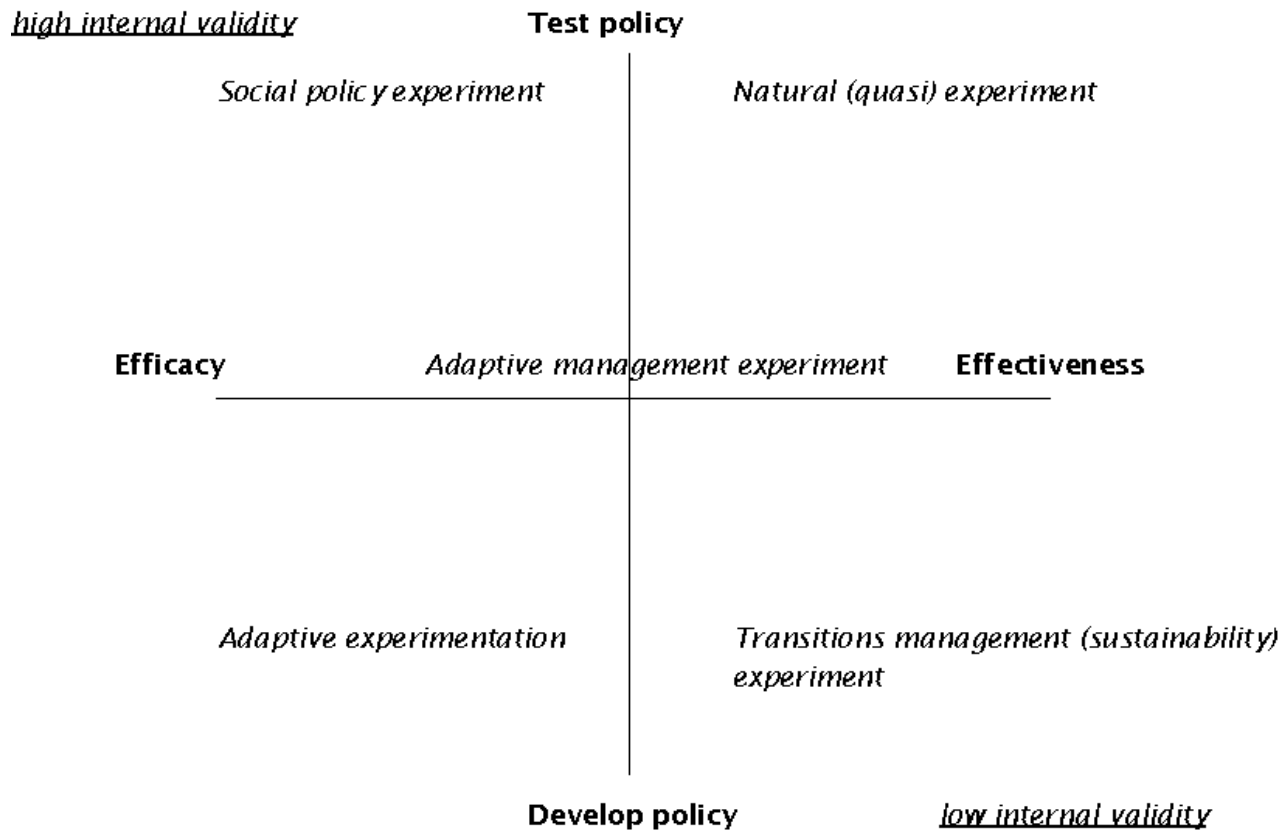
high internal validity

Test policy

Social policy experiment

Natural (quasi) experiment

Efficacy

Adaptive management experiment

Effectiveness

Adaptive experimentation

Transitions management (sustainability) experiment

Develop policy

low internal validity